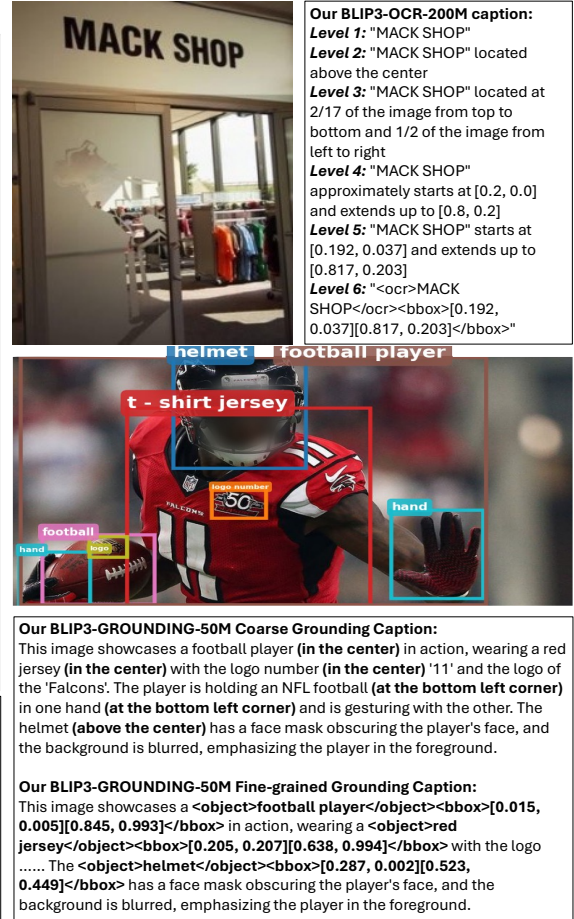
MACK SHOP

Our BLIP3-OCR-200M caption:
Level 1: "MACK SHOP"
Level 2: "MACK SHOP" located above the center
Level 3: "MACK SHOP" located at 2/17 of the image from top to bottom and 1/2 of the image from left to right
Level 4: "MACK SHOP" approximately starts at [0.2, 0.0] and extends up to [0.8, 0.2]
Level 5: "MACK SHOP" starts at [0.192, 0.037] and extends up to [0.817, 0.203]
Level 6: "<ocr>MACK SHOP</ocr><bbox>[0.192, 0.037][0.817, 0.203]</bbox>"

helmet
football player
t - shirt jersey
logo number
50
FALCONS
11
hand
football
hand
logo

Our BLIP3-GROUNDING-50M Coarse Grounding Caption:
This image showcases a football player (in the center) in action, wearing a red jersey (in the center) with the logo number (in the center) '11' and the logo of the 'Falcons'. The player is holding an NFL football (at the bottom left corner) in one hand (at the bottom left corner) and is gesturing with the other. The helmet (above the center) has a face mask obscuring the player's face, and the background is blurred, emphasizing the player in the foreground.

Our BLIP3-GROUNDING-50M Fine-grained Grounding Caption:
This image showcases a <object>football player</object><bbox>[0.015, 0.005][0.845, 0.993]</bbox> in action, wearing a <object>red jersey</object><bbox>[0.205, 0.207][0.638, 0.994]</bbox> with the logo ...... The <object>helmet</object><bbox>[0.287, 0.002][0.523, 0.449]</bbox> has a face mask obscuring the player's face, and the background is blurred, emphasizing the player in the foreground.